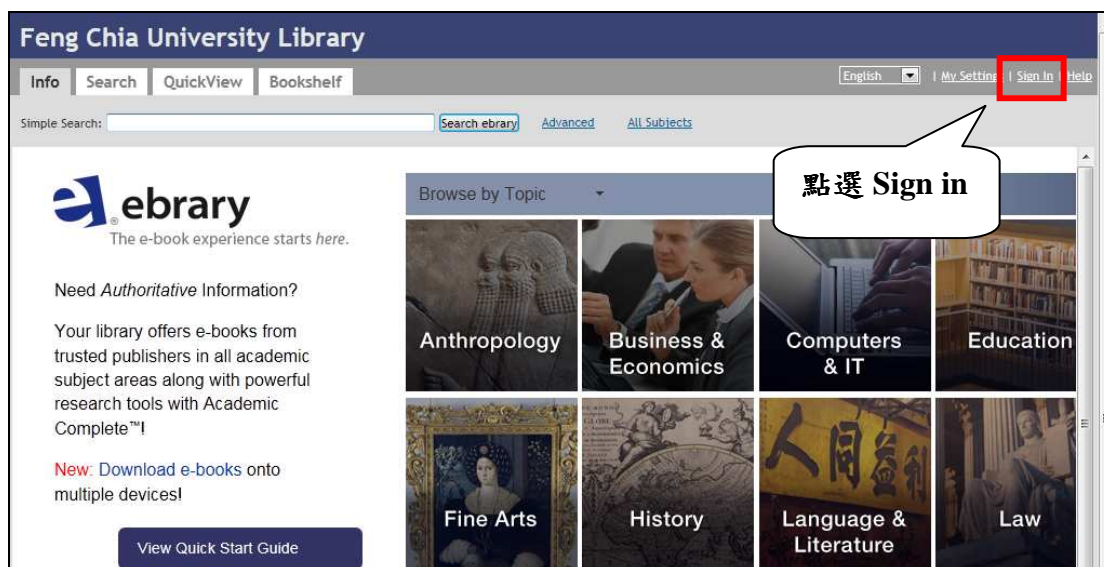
Feng Chia University Library

Info Search QuickView Bookshelf

English | My Settings | Sign In | Help

Simple Search: Search ebrary Advanced All Subjects

點選 Sign in

ebrary
The e-book experience starts here.

Need Authoritative Information?

Your library offers e-books from trusted publishers in all academic subject areas along with powerful research tools with Academic Complete™!

New: Download e-books onto multiple devices!

View Quick Start Guide

Browse by Topic

Anthropology

Business & Economics

Computers & IT

Education

Fine Arts

History

Language & Literature

Law